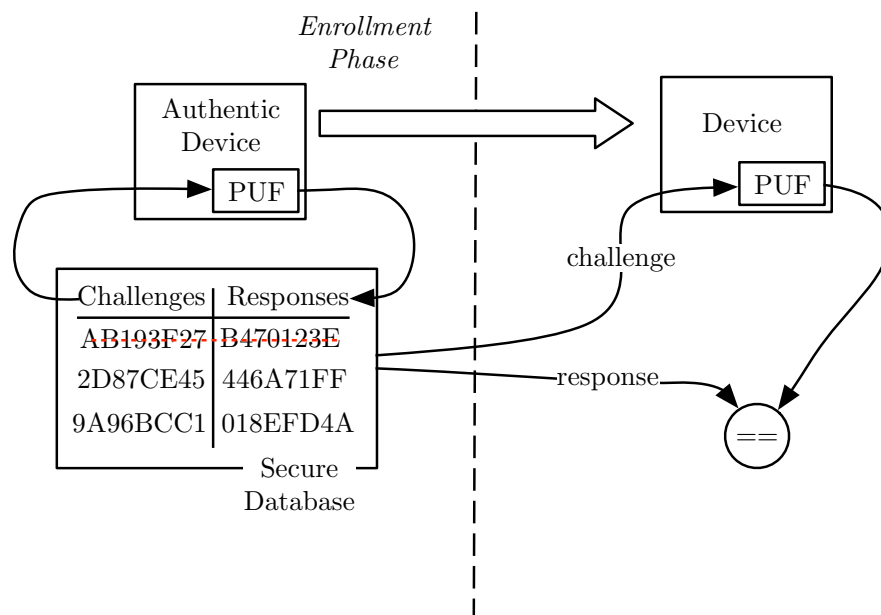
Enrollment Phase

Authentic Device

PUF

Device

PUF

challenge

| Challenges | Responses |
|---|---|
| AB193F27 | B470123E |
| 2D87CE45 | 446A71FF |
| 9A96BCC1 | 018EFD4A |

response

==

Secure Database